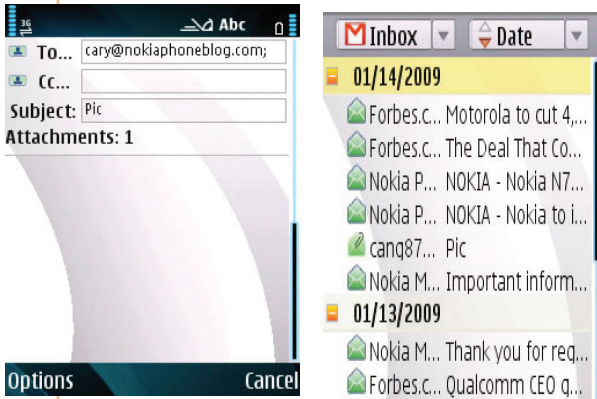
3G Abc

To... cary@nokiaphoneblog.com;

Cc...

Subject: Pic

Attachments: 1

Options Cancel

Inbox Date

01/14/2009

Forbes.c... Motorola to cut 4,...

Forbes.c... The Deal That Co...

Nokia P... NOKIA - Nokia N7...

Nokia P... NOKIA - Nokia to i...

canq87... Pic

Nokia M... Important inform...

01/13/2009

Nokia M... Thank you for req...

Forbes.c... Qualcomm CEO q...